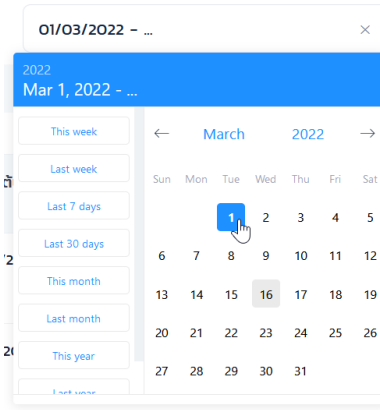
01/03/2022 - ...

×

2022

Mar 1, 2022 - ...

This week

Last week

Last 7 days

Last 30 days

This month

Last month

This year

Last year

←

March

2022

→

| Sun | Mon | Tue | Wed | Thu | Fri | Sat |
|---|---|---|---|---|---|---|
| | | 1 | 2 | 3 | 4 | 5 |
| 6 | 7 | 8 | 9 | 10 | 11 | 12 |
| 13 | 14 | 15 | 16 | 17 | 18 | 19 |
| 20 | 21 | 22 | 23 | 24 | 25 | 26 |
| 27 | 28 | 29 | 30 | 31 | | |

ติ

'2

20